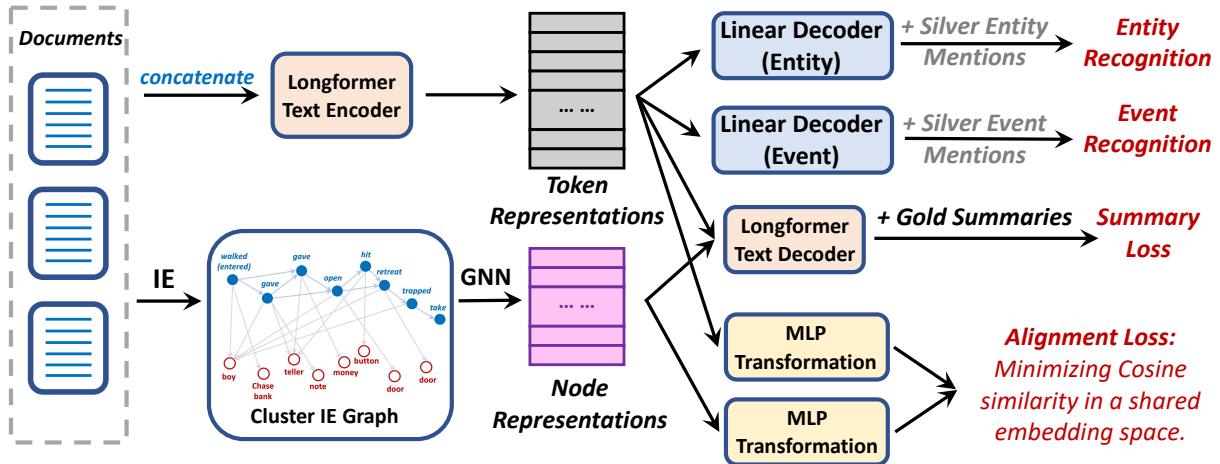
Documents

concatenate

Longformer Text Encoder

... ...

Token Representations

Linear Decoder (Entity)

+ Silver Entity Mentions

Entity Recognition

Linear Decoder (Event)

+ Silver Event Mentions

Event Recognition

Longformer Text Decoder

+ Gold Summaries

Summary Loss

IE

walked (entered)

gave

gave

open

hit

retreat

trapped

take

boy

Chase bank

teller

note

money

button

door

door

Cluster IE Graph

GNN

... ...

Node Representations

MLP Transformation

MLP Transformation

Alignment Loss: Minimizing Cosine similarity in a shared embedding space.